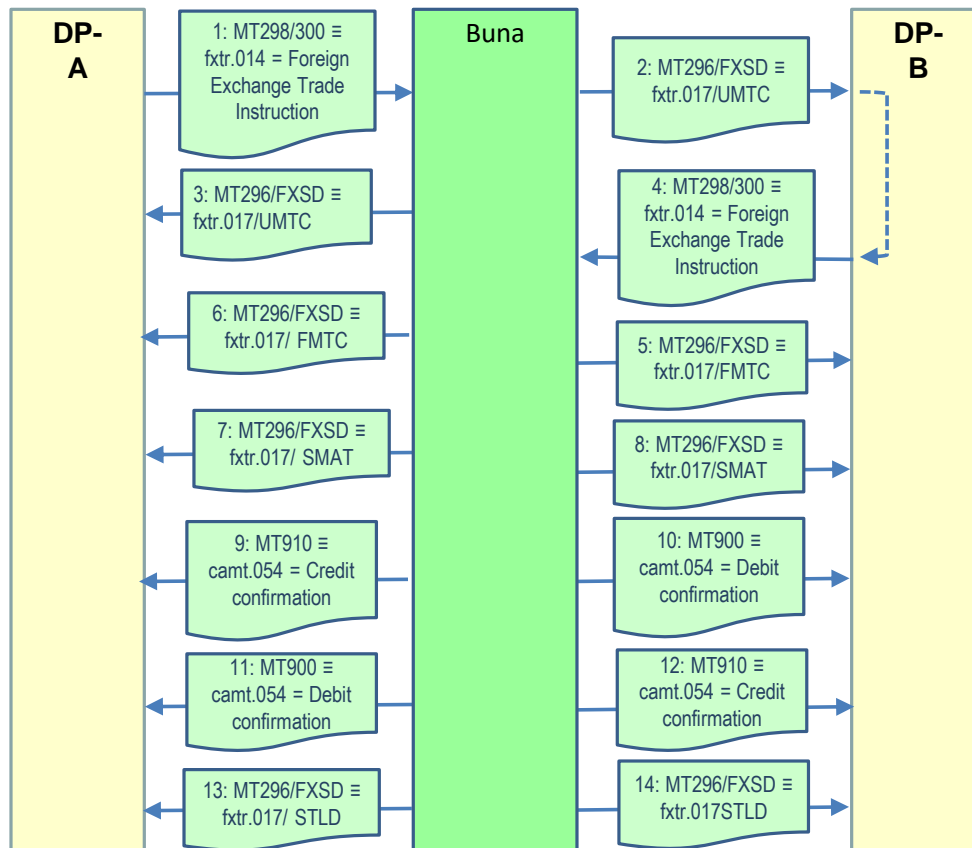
DP-A

Buna

DP-B

1: MT298/300 ≡ fxtr.014 = Foreign Exchange Trade Instruction

2: MT296/FXSD ≡ fxtr.017/UMTC

3: MT296/FXSD ≡ fxtr.017/UMTC

4: MT298/300 ≡ fxtr.014 = Foreign Exchange Trade Instruction

6: MT296/FXSD ≡ fxtr.017/ FMTC

5: MT296/FXSD ≡ fxtr.017/FMTC

7: MT296/FXSD ≡ fxtr.017/ SMAT

8: MT296/FXSD ≡ fxtr.017/SMAT

9: MT910 ≡ camt.054 = Credit confirmation

10: MT900 ≡ camt.054 = Debit confirmation

11: MT900 ≡ camt.054 = Debit confirmation

12: MT910 ≡ camt.054 = Credit confirmation

13: MT296/FXSD ≡ fxtr.017/ STLD

14: MT296/FXSD ≡ fxtr.017STLD